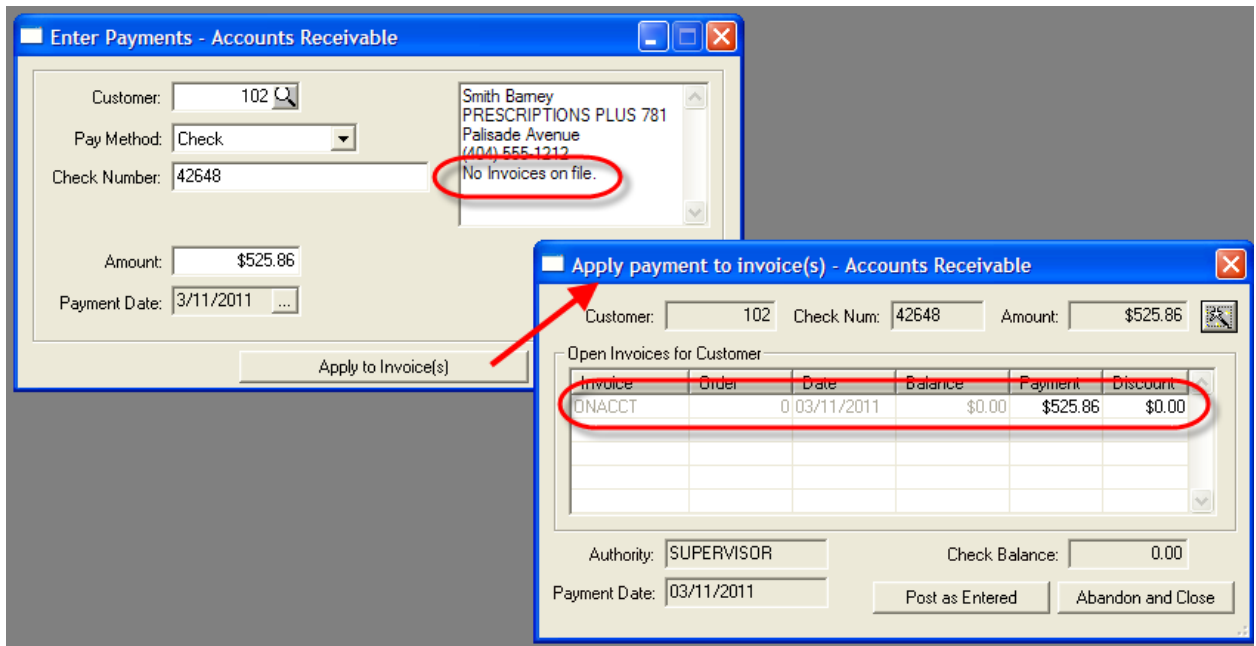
Enter Payments - Accounts Receivable

Customer: 102

Pay Method: Check

Check Number: 42648

Smith Barney
PRESCRIPTIONS PLUS 781
Palisade Avenue
(404) 555-1212
No Invoices on file.

Amount: $525.86

Payment Date: 3/11/2011 ...

Apply to Invoice(s)

Apply payment to invoice(s) - Accounts Receivable

Customer: 102 Check Num: 42648 Amount: $525.86

Open Invoices for Customer

| Invoice | Order | Date | Balance | Payment | Discount |
|---|---|---|---|---|---|
| ONACCT | 0 | 03/11/2011 | $0.00 | $525.86 | $0.00 |

Authority: SUPERVISOR

Check Balance: 0.00

Payment Date: 03/11/2011

Post as Entered

Abandon and Close